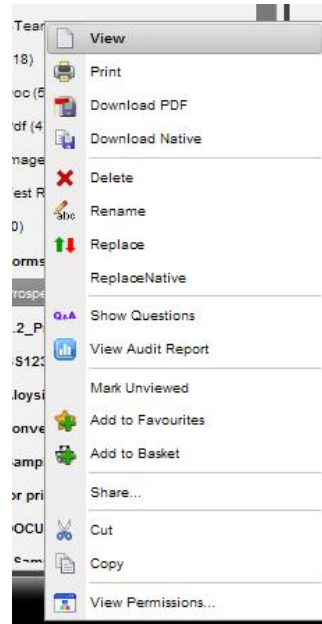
Tear
18)
oc (5
df (4
nage
est R
0)
orms
rospe
2_P
S123
loysi
onve
amp
or pri
OCU
Sam

View
Print
Download PDF
Download Native
Delete
abc Rename
Replace
ReplaceNative
Q&A Show Questions
View Audit Report
Mark Unviewed
Add to Favourites
Add to Basket
Share...
Cut
Copy
View Permissions...